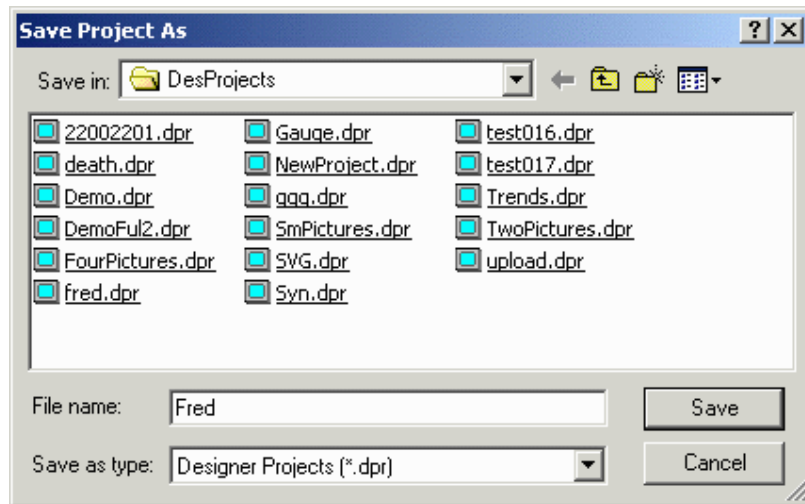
Save Project As

?

X

Save in: DesProjects

22002201.dpr
death.dpr
Demo.dpr
DemoFul2.dpr
FourPictures.dpr
fred.dpr

Gauge.dpr
NewProject.dpr
ggg.dpr
SmPictures.dpr
SVG.dpr
Syn.dpr

test016.dpr
test017.dpr
Trends.dpr
TwoPictures.dpr
upload.dpr

File name: Fred

Save

Save as type: Designer Projects (*.dpr)

Cancel